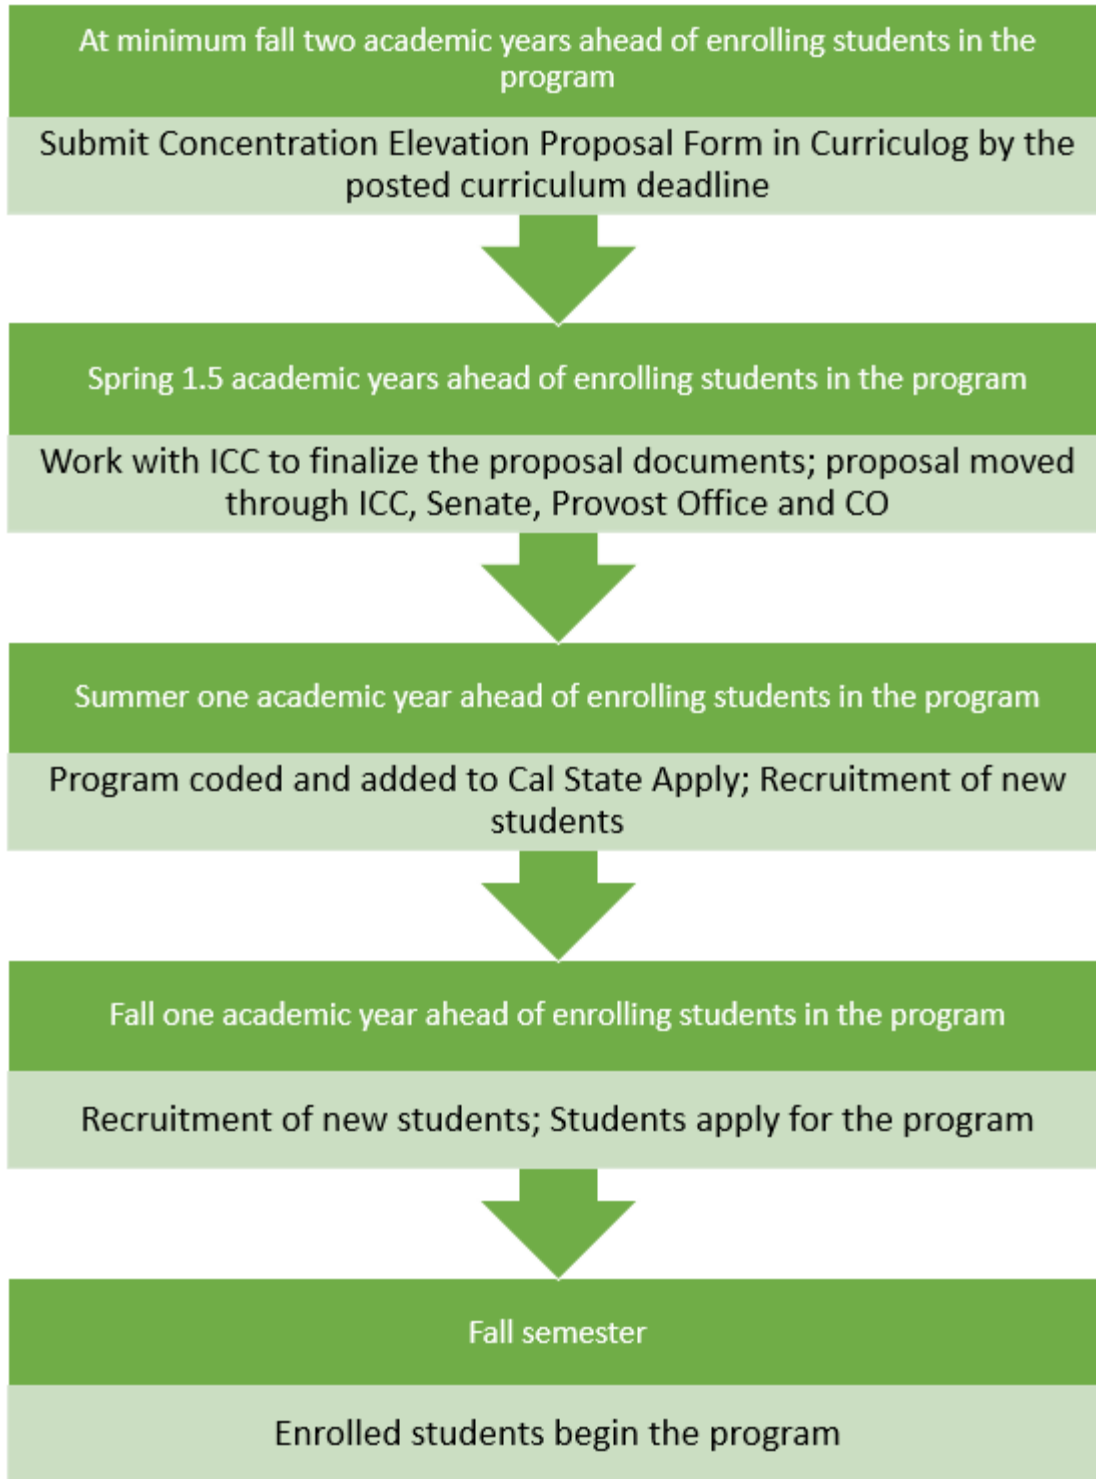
At minimum fall two academic years ahead of enrolling students in the program

Submit Concentration Elevation Proposal Form in Curriculog by the posted curriculum deadline

Spring 1.5 academic years ahead of enrolling students in the program

Work with ICC to finalize the proposal documents; proposal moved through ICC, Senate, Provost Office and CO

Summer one academic year ahead of enrolling students in the program

Program coded and added to Cal State Apply; Recruitment of new students

Fall one academic year ahead of enrolling students in the program

Recruitment of new students; Students apply for the program

Fall semester

Enrolled students begin the program